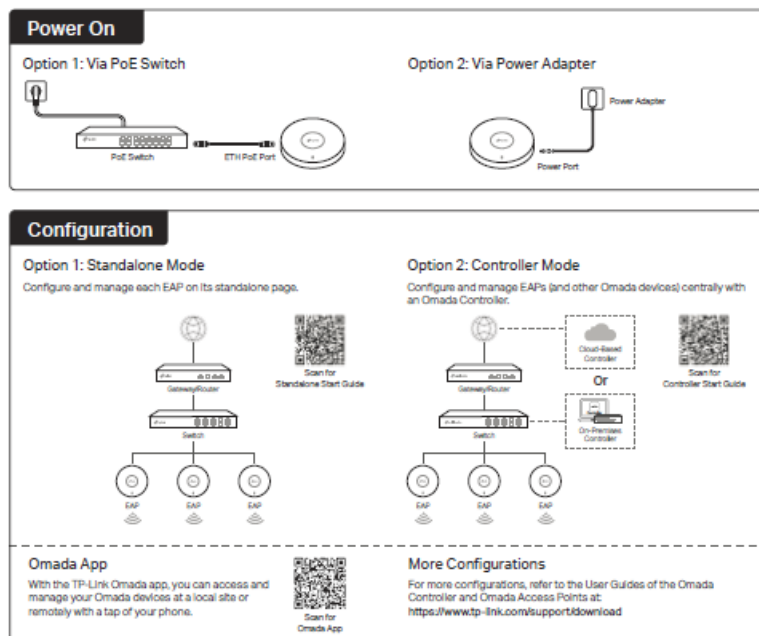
Power On

Option 1: Via PoE Switch

PoE Switch

ETH PoE Port

Option 2: Via Power Adapter

Power Adapter

Power Port

Configuration

Option 1: Standalone Mode

Configure and manage each EAP on its standalone page.

Gateway/Router

Switch

EAP

EAP

EAP

Scan for Standalone Start Guide

Option 2: Controller Mode

Configure and manage EAPs (and other Omada devices) centrally with an Omada Controller.

Cloud-Based Controller

Or

On-Premises Controller

Gateway/Router

Switch

EAP

EAP

EAP

Scan for Controller Start Guide

Omada App

With the TP-Link Omada app, you can access and manage your Omada devices at a local site or remotely with a tap of your phone.

Scan for Omada App

More Configurations

For more configurations, refer to the User Guides of the Omada Controller and Omada Access Points at:
https://www.tp-link.com/support/download